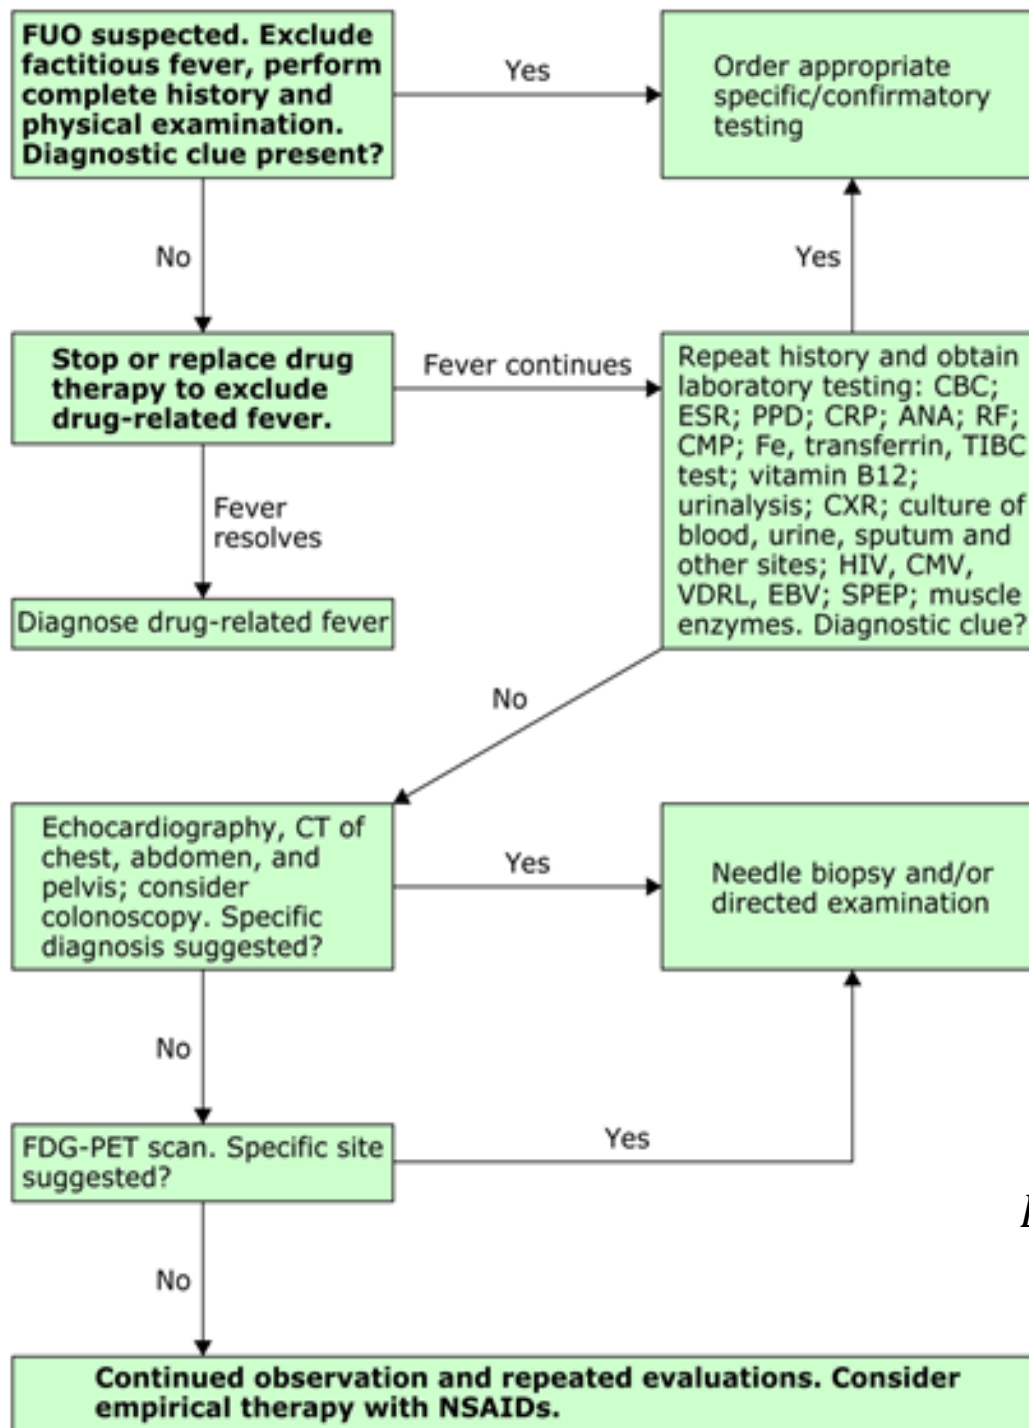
FUO suspected. Exclude factitious fever, perform complete history and physical examination. Diagnostic clue present?

Yes

Order appropriate specific/confirmatory testing

No

Yes

Stop or replace drug therapy to exclude drug-related fever.

Fever continues

Repeat history and obtain laboratory testing: CBC; ESR; PPD; CRP; ANA; RF; CMP; Fe, transferrin, TIBC test; vitamin B12; urinalysis; CXR; culture of blood, urine, sputum and other sites; HIV, CMV, VDRL, EBV; SPEP; muscle enzymes. Diagnostic clue?

Fever resolves

Diagnose drug-related fever

No

Echocardiography, CT of chest, abdomen, and pelvis; consider colonoscopy. Specific diagnosis suggested?

Yes

Needle biopsy and/or directed examination

No

FDG-PET scan. Specific site suggested?

Yes

No

Continued observation and repeated evaluations. Consider empirical therapy with NSAIDs.